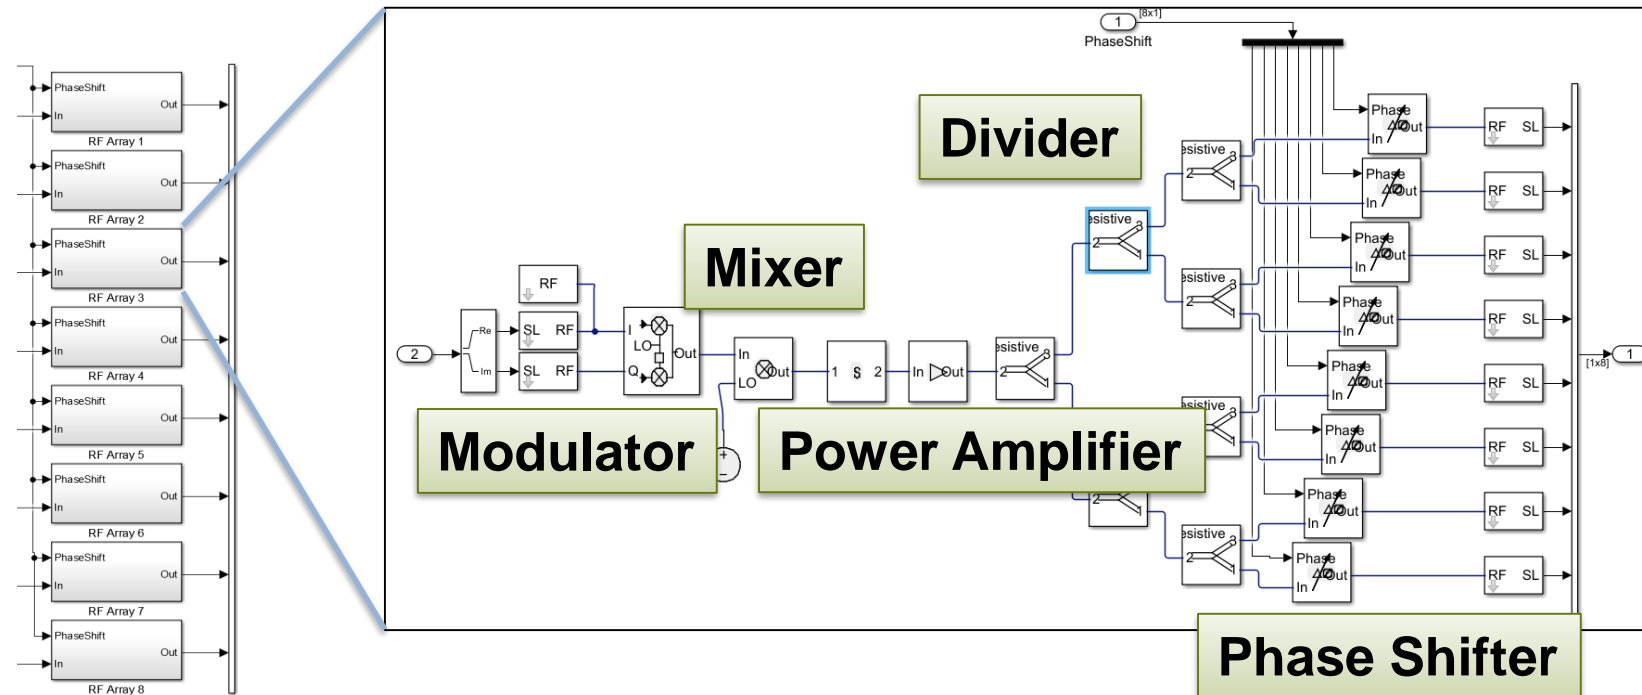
PhaseShift
Out
In
RF Array 1
PhaseShift
Out
In
RF Array 2
PhaseShift
Out
In
RF Array 3
PhaseShift
Out
In
RF Array 4
PhaseShift
Out
In
RF Array 5
PhaseShift
Out
In
RF Array 6
PhaseShift
Out
In
RF Array 7
PhaseShift
Out
In
RF Array 8

1
PhaseShift
[8x1]

Divider

Mixer

RF
2
Re
Im
SL RF
SL RF
I
LO
Q
Out
In
LO
Out
1 S 2
In Out
esistive
2

Modulator

Power Amplifier

esistive
2
esistive
2
esistive
2
esistive
2
esistive
2

Phase
In
Out
RF SL
RF SL
RF SL
RF SL
RF SL
RF SL
RF SL
RF SL

[1x8]
1

Phase Shifter